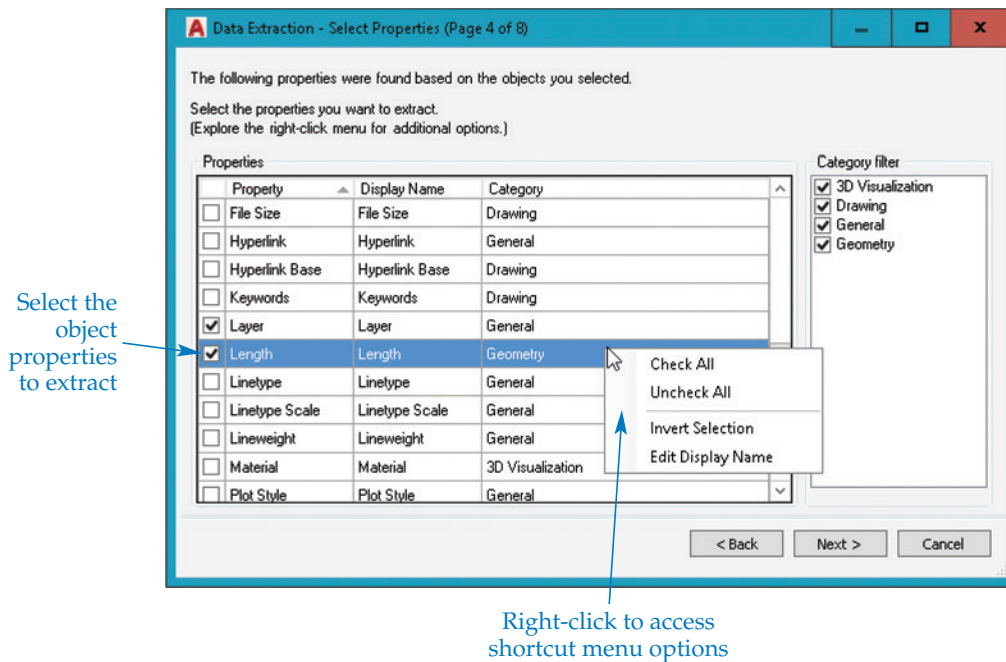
Data Extraction - Select Properties (Page 4 of 8)

The following properties were found based on the objects you selected.

Select the properties you want to extract.
(Explore the right-click menu for additional options.)

Properties

| | Property | Display Name | Category |
|---|---|---|---|
| ☐ | File Size | File Size | Drawing |
| ☐ | Hyperlink | Hyperlink | General |
| ☐ | Hyperlink Base | Hyperlink Base | Drawing |
| ☐ | Keywords | Keywords | Drawing |
| ☑ | Layer | Layer | General |
| ☑ | Length | Length | Geometry |
| ☐ | Linetype | Linetype | General |
| ☐ | Linetype Scale | Linetype Scale | General |
| ☐ | Lineweight | Lineweight | General |
| ☐ | Material | Material | 3D Visualization |
| ☐ | Plot Style | Plot Style | General |

Check All
Uncheck All
Invert Selection
Edit Display Name

Category filter
☑ 3D Visualization
☑ Drawing
☑ General
☑ Geometry

< Back
Next >
Cancel

Select the object properties to extract

Right-click to access shortcut menu options